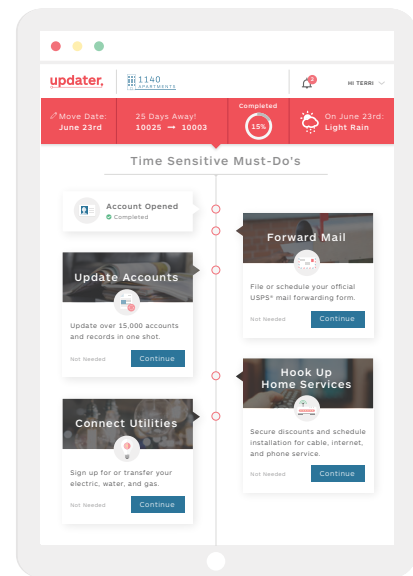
updater. | 1140 APARTMENTS

2

HI TERRI

Move Date: June 23rd

25 Days Away! 10025 → 10003

Completed 15%

On June 23rd: Light Rain

Time Sensitive Must-Do's

Account Opened
Completed

Forward Mail

File or schedule your official USPS® mail forwarding form.

Not Needed Continue

Update Accounts

Update over 15,000 accounts and records in one shot.

Not Needed Continue

Hook Up Home Services

Secure discounts and schedule installation for cable, internet, and phone service.

Not Needed Continue

Connect Utilities

Sign up for or transfer your electric, water, and gas.

Not Needed Continue